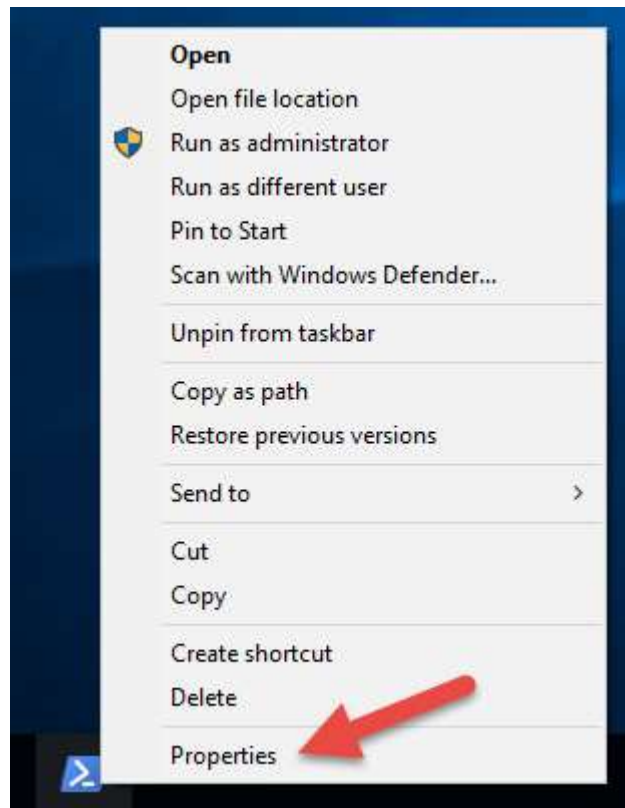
Open
Open file location
Run as administrator
Run as different user
Pin to Start
Scan with Windows Defender...

Unpin from taskbar

Copy as path
Restore previous versions

Send to >

Cut
Copy

Create shortcut
Delete

Properties